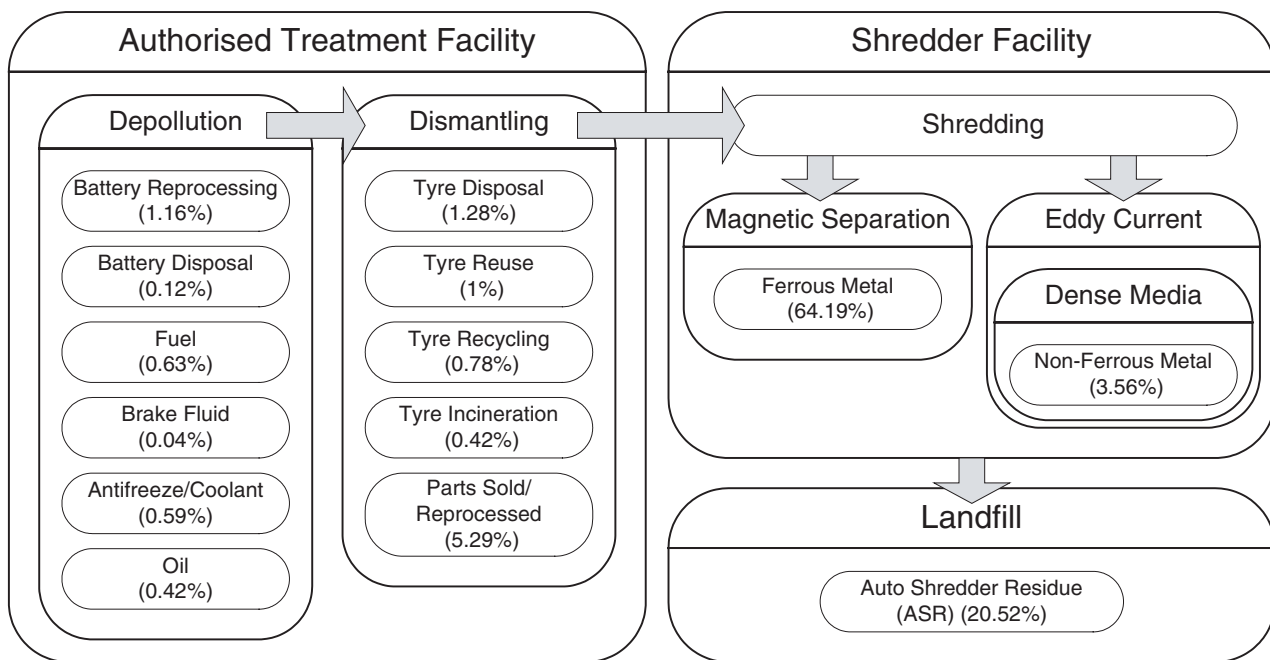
Authorised Treatment Facility

Depollution

Battery Reprocessing (1.16%)

Battery Disposal (0.12%)

Fuel (0.63%)

Brake Fluid (0.04%)

Antifreeze/Coolant (0.59%)

Oil (0.42%)

Dismantling

Tyre Disposal (1.28%)

Tyre Reuse (1%)

Tyre Recycling (0.78%)

Tyre Incineration (0.42%)

Parts Sold/ Reprocessed (5.29%)

Shredder Facility

Shredding

Magnetic Separation

Ferrous Metal (64.19%)

Eddy Current

Dense Media

Non-Ferrous Metal (3.56%)

Landfill

Auto Shredder Residue (ASR) (20.52%)